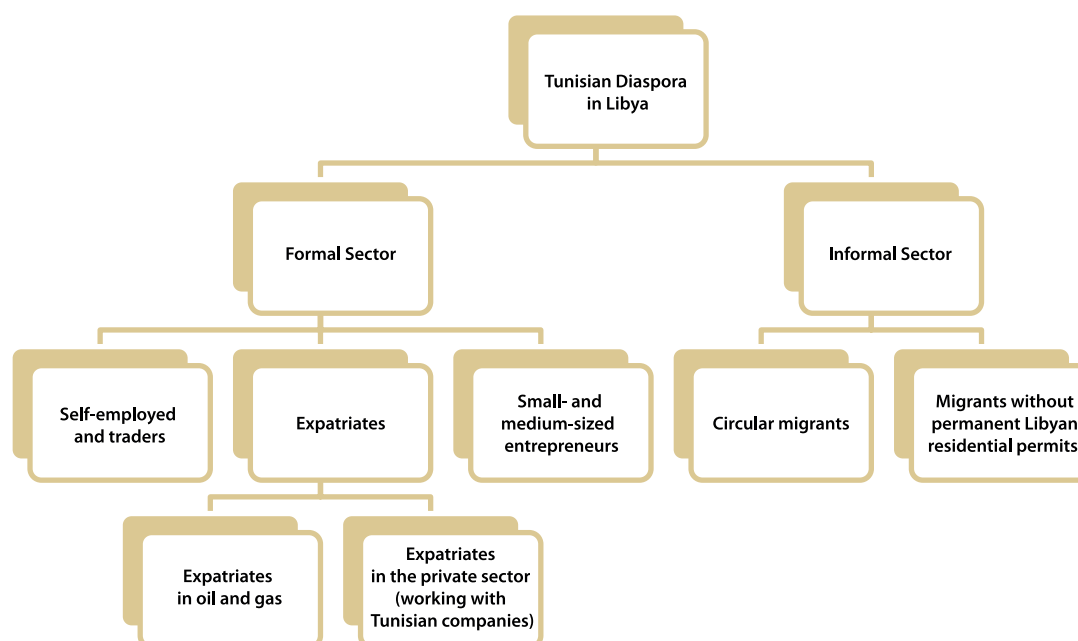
Tunisian Diaspora in Libya

Formal Sector

Informal Sector

Self-employed and traders

Expatriates

Small- and medium-sized entrepreneurs

Circular migrants

Migrants without permanent Libyan residential permits

Expatriates in oil and gas

Expatriates in the private sector (working with Tunisian companies)